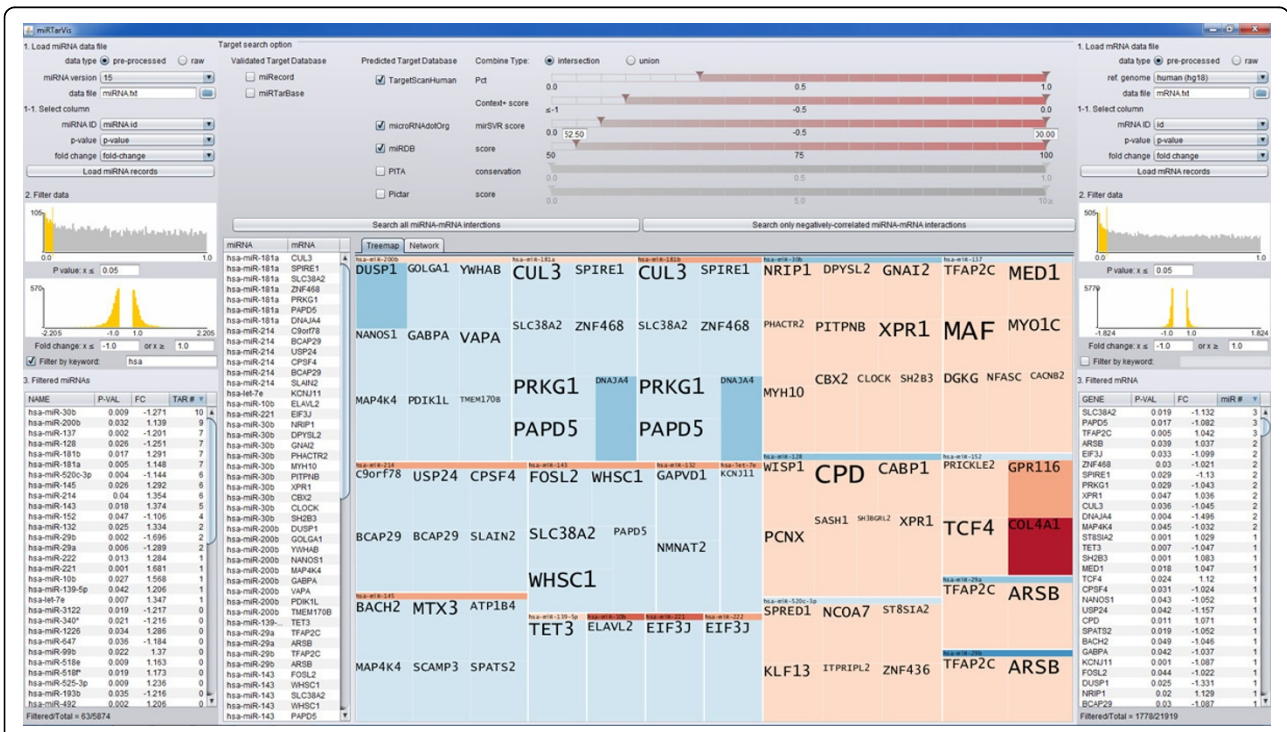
miRTarVis

1. Load miRNA data file
data type pre-processed raw
miRNA version 15
data file miRNA.txt
1-1. Select column
miRNA ID mirna id
p-value p-value
fold change fold-change
Load miRNA records

2. Filter data
105
0.0 1.0
P value: x ≤ 0.05
570
-2.205 -1.0 1.0 2.205
Fold change: x ≤ -1.0 or x ≥ 1.0
Filter by keyword: hsa

3. Filtered miRNAs

| NAME | P-VAL | FC | TAR # |
|---|---|---|---|
| hsa-miR-30b | 0.009 | -1.271 | 10 |
| hsa-miR-200b | 0.032 | 1.139 | 9 |
| hsa-miR-137 | 0.002 | -1.201 | 7 |
| hsa-miR-128 | 0.026 | -1.251 | 7 |
| hsa-miR-181b | 0.017 | 1.291 | 7 |
| hsa-miR-181a | 0.005 | 1.148 | 7 |
| hsa-miR-152 | 0.047 | -1.106 | 6 |
| hsa-miR-145 | 0.026 | 1.292 | 6 |
| hsa-miR-214 | 0.04 | 1.354 | 6 |
| hsa-miR-143 | 0.018 | 1.374 | 5 |
| hsa-miR-520c-3p | 0.004 | -1.144 | 6 |
| hsa-miR-132 | 0.025 | 1.334 | 2 |
| hsa-miR-29b | 0.002 | -1.696 | 2 |
| hsa-miR-29a | 0.006 | -1.289 | 2 |
| hsa-miR-222 | 0.013 | 1.284 | 1 |
| hsa-miR-221 | 0.001 | 1.681 | 1 |
| hsa-miR-10b | 0.027 | 1.568 | 1 |
| hsa-miR-139-5p | 0.042 | 1.206 | 1 |
| hsa-let-7e | 0.007 | 1.347 | 1 |
| hsa-miR-3122 | 0.019 | -1.217 | 0 |
| hsa-miR-340* | 0.021 | -1.216 | 0 |
| hsa-miR-1226 | 0.034 | 1.286 | 0 |
| hsa-miR-647 | 0.036 | -1.184 | 0 |
| hsa-miR-99b | 0.022 | 1.37 | 0 |
| hsa-miR-518e | 0.009 | 1.153 | 0 |
| hsa-miR-518f* | 0.019 | 1.173 | 0 |
| hsa-miR-525-3p | 0.009 | 1.236 | 0 |
| hsa-miR-193b | 0.035 | -1.216 | 0 |
| hsa-miR-492 | 0.002 | 1.206 | 0 |

Filtered/Total = 63/5874

Target search option
Validated Target Database
miRecord
miRTarBase
Predicted Target Database
TargetScanHuman
microRNAdotOrg
miRDB
PITA
Pictar
Combine Type: intersection union
Pct 0.0 0.5 1.0
Context+ score ≤-1 -0.5 0.0
mirSVR score 0.0 52.50 -0.5 30.00
score 50 75 100
conservation 0.0 0.5 1.0
score 0.0 5.0 10.0
Search all miRNA-mRNA interctions
Search only negatively-correlated miRNA-mRNA interactions

| miRNA | mRNA |
|---|---|
| hsa-miR-181a | CUL3 |
| hsa-miR-181a | SPIRE1 |
| hsa-miR-181a | SLC38A2 |
| hsa-miR-181a | ZNF468 |
| hsa-miR-181a | PRKG1 |
| hsa-miR-181a | PAPD5 |
| hsa-miR-181a | DNAJA4 |
| hsa-miR-214 | C9orf78 |
| hsa-miR-214 | BCAP29 |
| hsa-miR-214 | USP24 |
| hsa-miR-214 | CPSF4 |
| hsa-miR-214 | BCAP29 |
| hsa-miR-214 | SLAIN2 |
| hsa-let-7e | KCNJ11 |
| hsa-miR-10b | ELAVL2 |
| hsa-miR-221 | EIF3J |
| hsa-miR-30b | NRIP1 |
| hsa-miR-30b | DPYSL2 |
| hsa-miR-30b | GNAI2 |
| hsa-miR-30b | PHACTR2 |
| hsa-miR-30b | MYH10 |
| hsa-miR-30b | PITPNB |
| hsa-miR-30b | XPR1 |
| hsa-miR-30b | CBX2 |
| hsa-miR-30b | CLOCK |
| hsa-miR-30b | SH2B3 |
| hsa-miR-200b | DUSP1 |
| hsa-miR-200b | GOLGA1 |
| hsa-miR-200b | YWHAB |
| hsa-miR-200b | NANOS1 |
| hsa-miR-200b | MAP4K4 |
| hsa-miR-200b | GABPA |
| hsa-miR-200b | VAPA |
| hsa-miR-200b | PDIK1L |
| hsa-miR-200b | TMEM170B |
| hsa-miR-139-... | TET3 |
| hsa-miR-29a | TFAP2C |
| hsa-miR-29a | ARSB |
| hsa-miR-29b | TFAP2C |
| hsa-miR-29b | ARSB |
| hsa-miR-143 | FOSL2 |
| hsa-miR-143 | WHSC1 |
| hsa-miR-143 | SLC38A2 |
| hsa-miR-143 | WHSC1 |
| hsa-miR-143 | PAPD5 |

Treemap Network
hsa-miR-200b DUSP1 GOLGA1 YWHAB NANOS1 GABPA VAPA MAP4K4 PDIK1L TMEM170B
hsa-miR-181a CUL3 SPIRE1 SLC38A2 ZNF468 PRKG1 DNAJA4 PAPD5
hsa-miR-181b CUL3 SPIRE1 SLC38A2 ZNF468 PRKG1 DNAJA4 PAPD5
hsa-miR-30b NRIP1 DPYSL2 GNAI2 PHACTR2 PITPNB XPR1 MYH10 CBX2 CLOCK SH2B3
hsa-miR-137 TFAP2C MED1 MAF MYO1C DGKG NFASC CACNB2
hsa-miR-214 C9orf78 USP24 CPSF4 BCAP29 BCAP29 SLAIN2
hsa-miR-143 FOSL2 WHSC1 SLC38A2 PAPD5 WHSC1
hsa-miR-132 GAPVD1 NMNAT2
hsa-let-7e KCNJ11
hsa-miR-128 WISP1 CPD CABP1 SASH1 SH3BGRL2 XPR1 PCNX
hsa-miR-152 PRICKLE2 GPR116 TCF4 COL4A1
hsa-miR-145 BACH2 MTX3 ATP1B4 MAP4K4 SCAMP3 SPATS2
hsa-miR-139-5p TET3
hsa-miR-10b ELAVL2
hsa-miR-221 EIF3J
hsa-miR-222 EIF3J
hsa-miR-520c-3p SPRED1 NCOA7 ST8SIA2 KLF13 ITPRIPL2 ZNF436
hsa-miR-29a TFAP2C ARSB
hsa-miR-29b TFAP2C ARSB

1. Load mRNA data file
data type pre-processed raw
ref. genome human (hg18)
data file mRNA.txt
1-1. Select column
mRNA ID id
p-value p-value
fold change fold change
Load mRNA records

2. Filter data
505
0.0 1.0
P value: x ≤ 0.05
5779
-1.824 -1.0 1.0 1.824
Fold change: x ≤ -1.0 or x ≥ 1.0
Filter by keyword:

3. Filtered mRNA

| GENE | P-VAL | FC | miR # |
|---|---|---|---|
| SLC38A2 | 0.019 | -1.132 | 3 |
| PAPD5 | 0.017 | -1.082 | 3 |
| TFAP2C | 0.005 | 1.042 | 3 |
| ARSB | 0.039 | 1.037 | 2 |
| EIF3J | 0.033 | -1.099 | 2 |
| ZNF468 | 0.03 | -1.021 | 2 |
| SPIRE1 | 0.029 | -1.13 | 2 |
| PRKG1 | 0.029 | -1.043 | 2 |
| XPR1 | 0.047 | 1.036 | 2 |
| CUL3 | 0.036 | -1.045 | 2 |
| DNAJA4 | 0.004 | -1.496 | 2 |
| MAP4K4 | 0.045 | -1.032 | 2 |
| ST8SIA2 | 0.001 | 1.029 | 1 |
| TET3 | 0.007 | -1.047 | 1 |
| SH2B3 | 0.001 | 1.083 | 1 |
| MED1 | 0.018 | 1.047 | 1 |
| TCF4 | 0.024 | 1.12 | 1 |
| CPSF4 | 0.031 | -1.024 | 1 |
| NANOS1 | 0.043 | -1.052 | 1 |
| USP24 | 0.042 | -1.157 | 1 |
| CPD | 0.011 | 1.071 | 1 |
| SPATS2 | 0.019 | -1.052 | 1 |
| BACH2 | 0.049 | -1.046 | 1 |
| GABPA | 0.042 | -1.037 | 1 |
| KCNJ11 | 0.001 | -1.087 | 1 |
| FOSL2 | 0.044 | -1.022 | 1 |
| DUSP1 | 0.025 | -1.331 | 1 |
| NRIP1 | 0.02 | 1.129 | 1 |
| BCAP29 | 0.03 | -1.087 | 1 |

Filtered/Total = 1778/21919